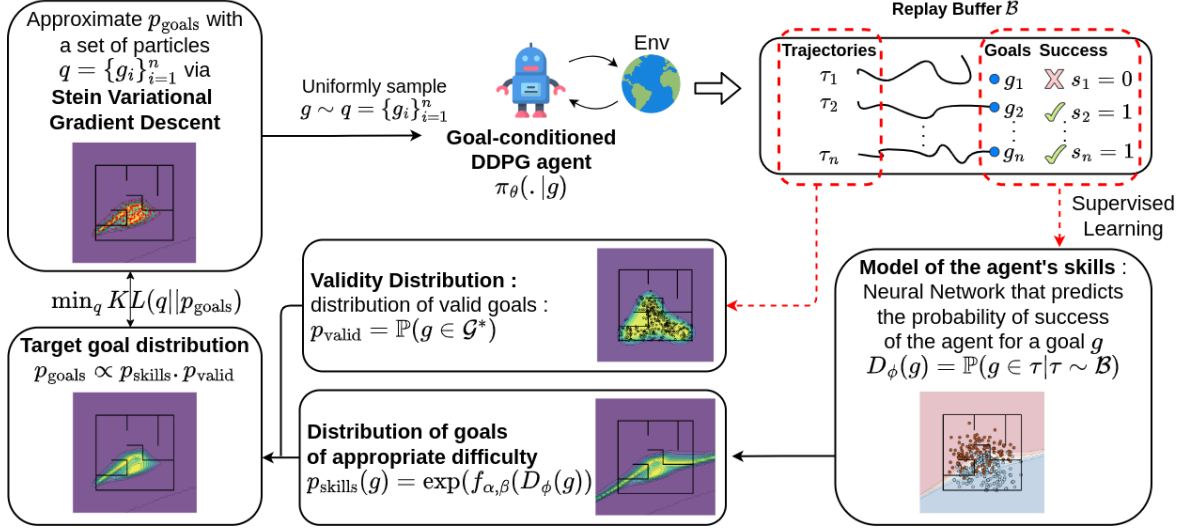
Approximate $p_{\text{goals}}$ with a set of particles $q = \{g_i\}_{i=1}^n$ via **Stein Variational Gradient Descent**

Uniformly sample $g \sim q = \{g_i\}_{i=1}^n$

Env

**Goal-conditioned DDPG agent**
$\pi_\theta(.|g)$

Replay Buffer $\mathcal{B}$

| Trajectories | Goals | Success |
|---|---|---|
| $\tau_1$ | $g_1$ | $s_1 = 0$ |
| $\tau_2$ | $g_2$ | $s_2 = 1$ |
| $\tau_n$ | $g_n$ | $s_n = 1$ |

Supervised Learning

$\min_q KL(q||p_{\text{goals}})$

**Validity Distribution :**
distribution of valid goals :
$p_{\text{valid}} = \mathbb{P}(g \in \mathcal{G}^*)$

**Model of the agent's skills** :
Neural Network that predicts the probability of success of the agent for a goal $g$
$D_\phi(g) = \mathbb{P}(g \in \tau | \tau \sim \mathcal{B})$

**Target goal distribution**
$p_{\text{goals}} \propto p_{\text{skills}} . p_{\text{valid}}$

**Distribution of goals of appropriate difficulty**
$p_{\text{skills}}(g) = \exp(f_{\alpha,\beta}(D_\phi(g))$